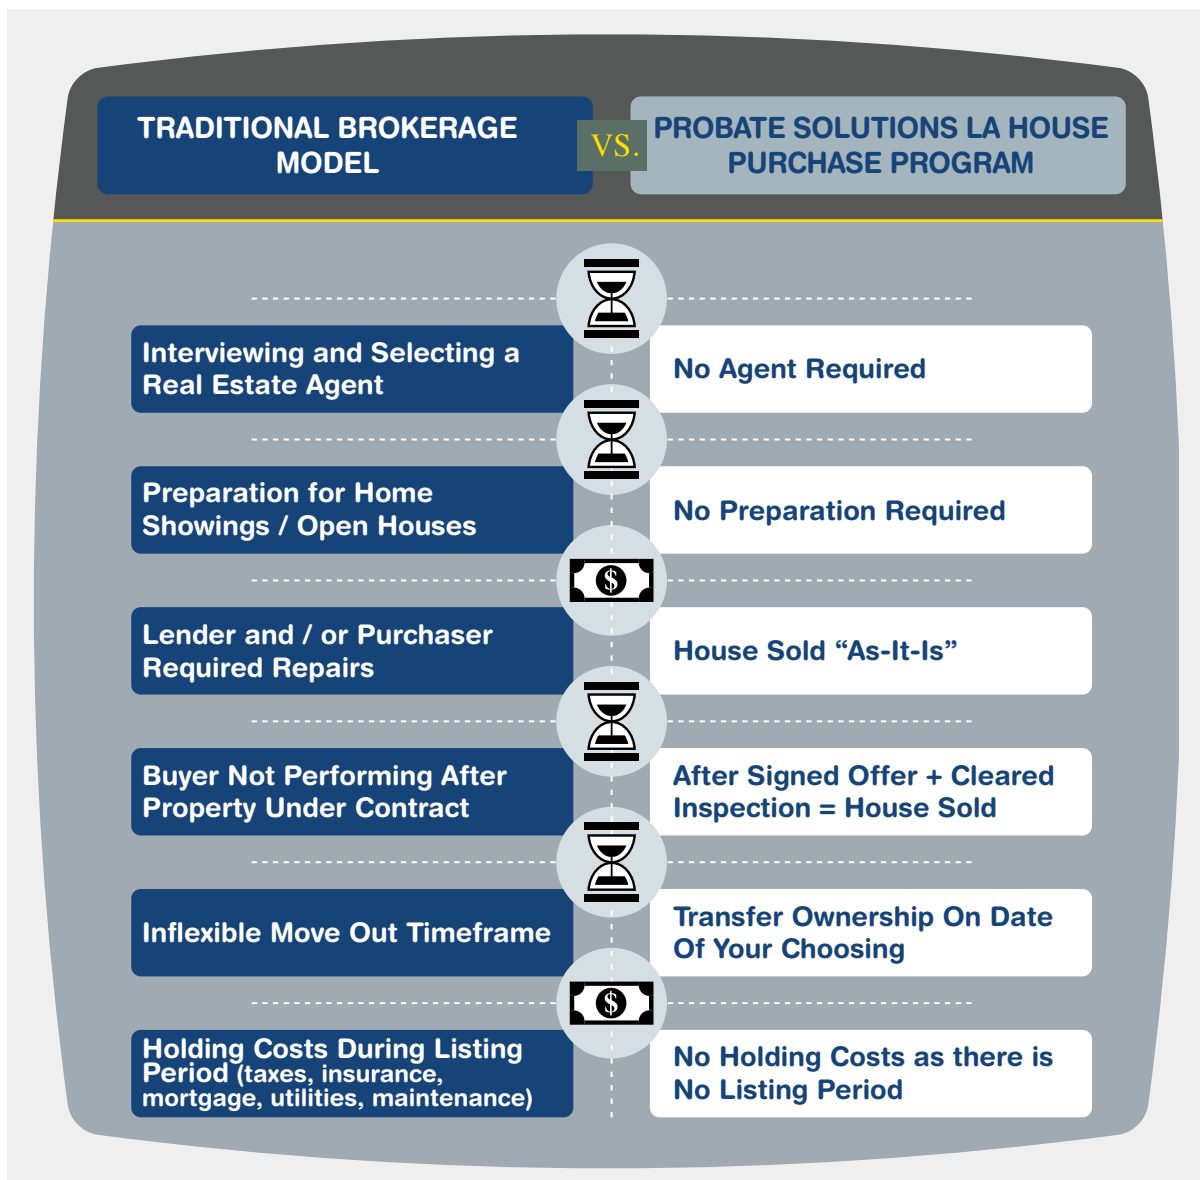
TRADITIONAL BROKERAGE MODEL

VS.

PROBATE SOLUTIONS LA HOUSE PURCHASE PROGRAM

Interviewing and Selecting a Real Estate Agent

No Agent Required

Preparation for Home Showings / Open Houses

No Preparation Required

$

Lender and / or Purchaser Required Repairs

House Sold “As-It-Is”

Buyer Not Performing After Property Under Contract

After Signed Offer + Cleared Inspection = House Sold

Inflexible Move Out Timeframe

Transfer Ownership On Date Of Your Choosing

$

Holding Costs During Listing Period (taxes, insurance, mortgage, utilities, maintenance)

No Holding Costs as there is No Listing Period